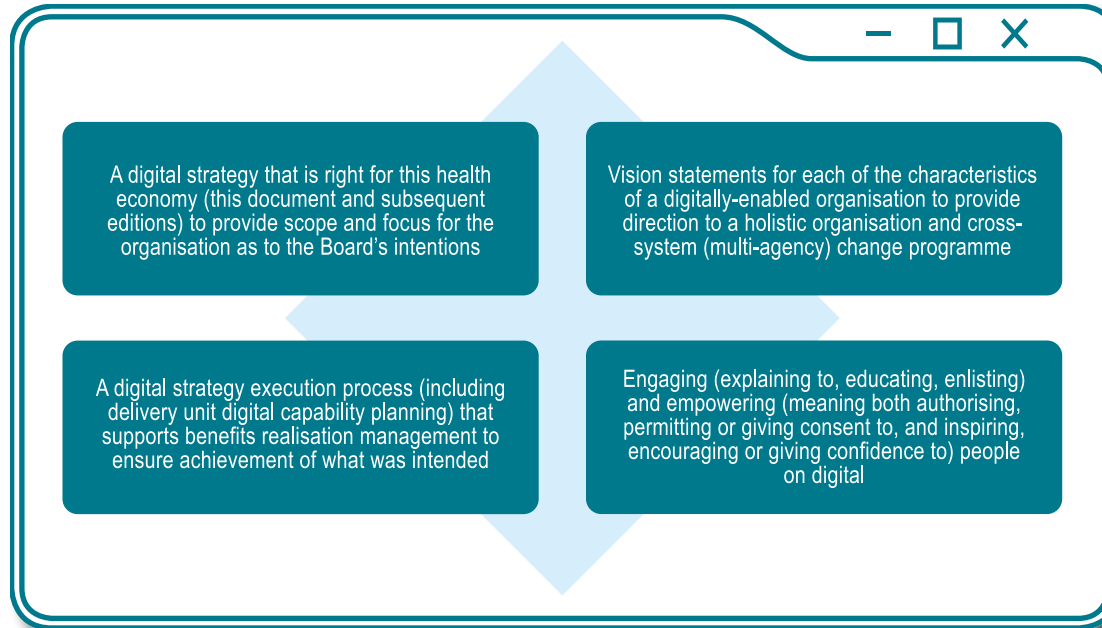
A digital strategy that is right for this health economy (this document and subsequent editions) to provide scope and focus for the organisation as to the Board’s intentions

Vision statements for each of the characteristics of a digitally-enabled organisation to provide direction to a holistic organisation and cross-system (multi-agency) change programme

A digital strategy execution process (including delivery unit digital capability planning) that supports benefits realisation management to ensure achievement of what was intended

Engaging (explaining to, educating, enlisting) and empowering (meaning both authorising, permitting or giving consent to, and inspiring, encouraging or giving confidence to) people on digital